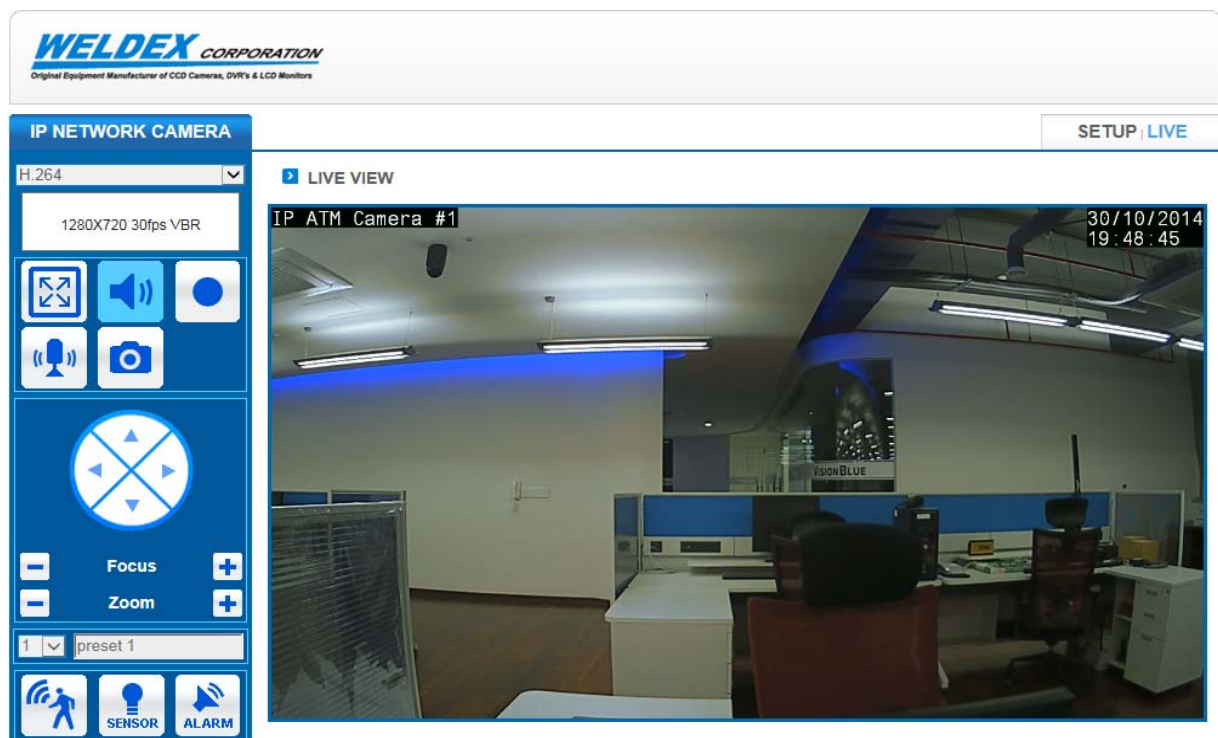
WELDEX CORPORATION
Original Equipment Manufacturer of CCD Cameras, DVR's & LCD Monitors

IP NETWORK CAMERA

SETUP | LIVE

H.264

1280X720 30fps VBR

LIVE VIEW

IP ATM Camera #1

30/10/2014
19:48:45

VISIONBLUE

Focus

Zoom

1

preset 1

SENSOR

ALARM